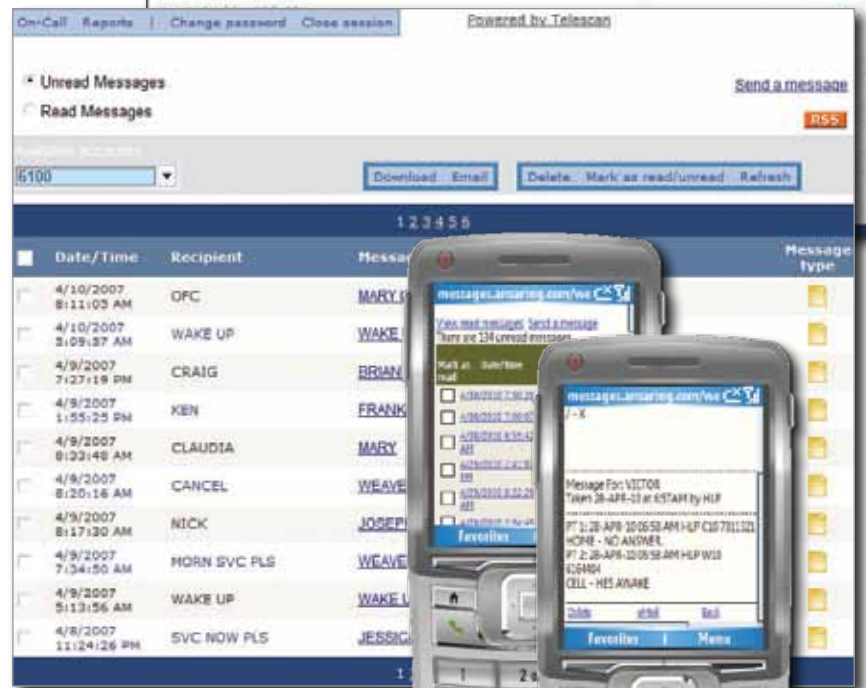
On-Call Reports | Change password Close session

Powered by Telescan

Unread Messages

Read Messages

Send a message

RSS

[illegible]

6100

Download Email

Delete Mark as read/unread Refresh

1 2 3 4 5 6

| | Date/Time | Recipient | Messa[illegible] | Message type |
|---|---|---|---|---|
| | 4/10/2007 8:11:03 AM | OFC | MARY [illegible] | |
| | 4/10/2007 5:09:37 AM | WAKE UP | WAKE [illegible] | |
| | 4/9/2007 7:27:19 PM | CRAIG | BRIAN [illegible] | |
| | 4/9/2007 1:55:25 PM | KEN | FRANK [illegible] | |
| | 4/9/2007 8:23:48 AM | CLAUDIA | MARY | |
| | 4/9/2007 8:20:16 AM | CANCEL | WEAVE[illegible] | |
| | 4/9/2007 8:17:30 AM | NICK | JOSEP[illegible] | |
| | 4/9/2007 7:34:50 AM | MORN SVC PLS | WEAVE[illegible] | |
| | 4/9/2007 5:13:56 AM | WAKE UP | WAKE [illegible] | |
| | 4/8/2007 11:24:26 PM | SVC NOW PLS | JESSIC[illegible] | |

messages.amsaring.com/we

View read messages Send a message
There are 134 unread messages

Mark as read Date/time

Favorites

messages.amsaring.com/we

/ - X

Message For: VICTOR
Taken 28-APR-10 at 6:57AM by HLP

PT 1: 28-APR-10 06:58 AM HLP C10 7311321
HOME - NO ANSWER.
PT 2: 28-APR-10 06:58 AM HLP W10 6164404
CELL - HES AWAKE

Delete ahfold Back

Favorites | Menu